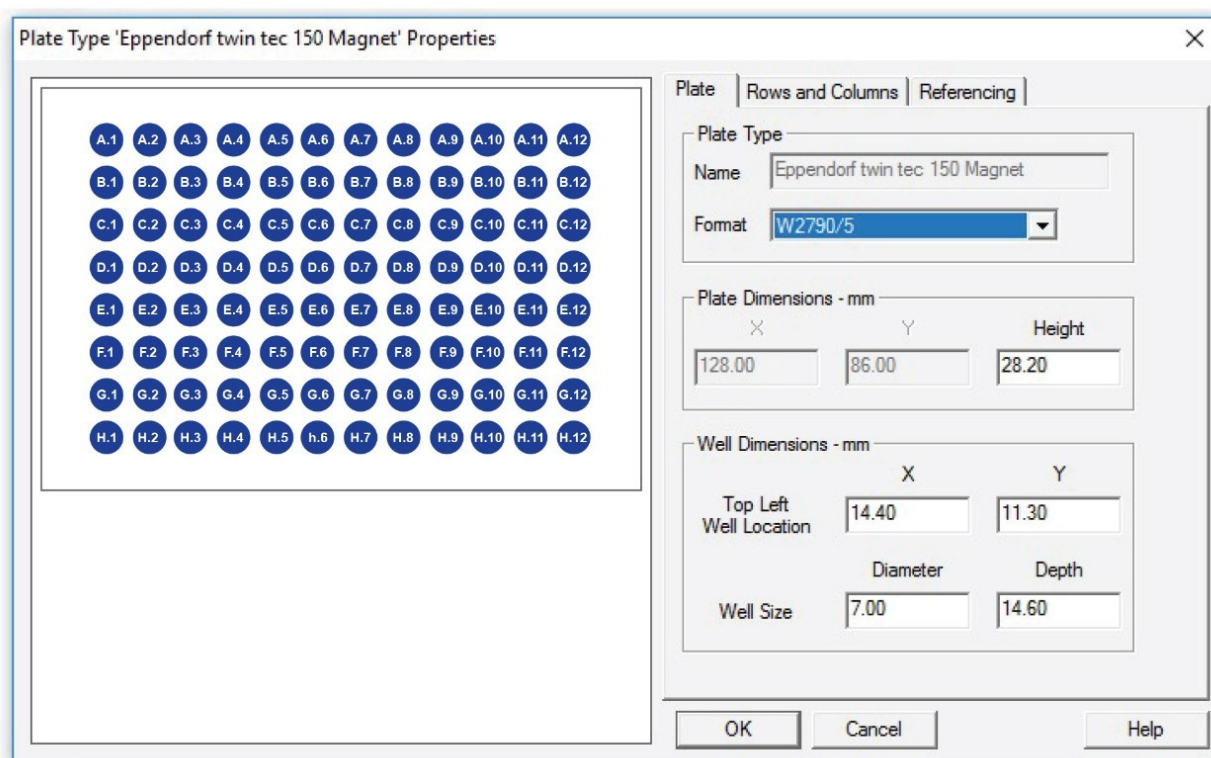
Plate Type 'Eppendorf twin tec 150 Magnet' Properties

×

A.1 A.2 A.3 A.4 A.5 A.6 A.7 A.8 A.9 A.10 A.11 A.12
B.1 B.2 B.3 B.4 B.5 B.6 B.7 B.8 B.9 B.10 B.11 B.12
C.1 C.2 C.3 C.4 C.5 C.6 C.7 C.8 C.9 C.10 C.11 C.12
D.1 D.2 D.3 D.4 D.5 D.6 D.7 D.8 D.9 D.10 D.11 D.12
E.1 E.2 E.3 E.4 E.5 E.6 E.7 E.8 E.9 E.10 E.11 E.12
F.1 F.2 F.3 F.4 F.5 F.6 F.7 F.8 F.9 F.10 F.11 F.12
G.1 G.2 G.3 G.4 G.5 G.6 G.7 G.8 G.9 G.10 G.11 G.12
H.1 H.2 H.3 H.4 H.5 h.6 H.7 H.8 H.9 H.10 H.11 H.12

Plate | Rows and Columns | Referencing

Plate Type
Name Eppendorf twin tec 150 Magnet
Format W2790/5

Plate Dimensions - mm
X Y Height
128.00 86.00 28.20

Well Dimensions - mm
X Y
Top Left Well Location 14.40 11.30
Diameter Depth
Well Size 7.00 14.60

OK Cancel Help